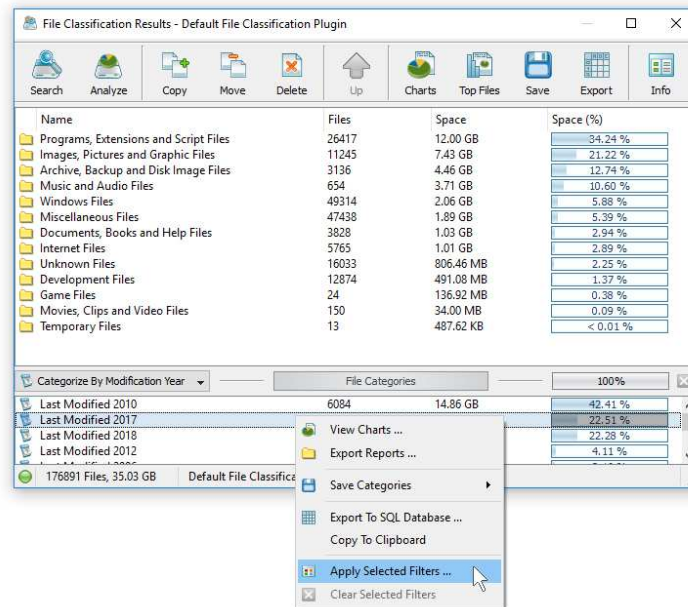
File Classification Results - Default File Classification Plugin

Search Analyze Copy Move Delete Up Charts Top Files Save Export Info

| Name | Files | Space | Space (%) |
|---|---|---|---|
| Programs, Extensions and Script Files | 26417 | 12.00 GB | 34.24 % |
| Images, Pictures and Graphic Files | 11245 | 7.43 GB | 21.22 % |
| Archive, Backup and Disk Image Files | 3136 | 4.46 GB | 12.74 % |
| Music and Audio Files | 654 | 3.71 GB | 10.60 % |
| Windows Files | 49314 | 2.06 GB | 5.88 % |
| Miscellaneous Files | 47438 | 1.89 GB | 5.39 % |
| Documents, Books and Help Files | 3828 | 1.03 GB | 2.94 % |
| Internet Files | 5765 | 1.01 GB | 2.89 % |
| Unknown Files | 16033 | 806.46 MB | 2.25 % |
| Development Files | 12874 | 491.08 MB | 1.37 % |
| Game Files | 24 | 136.92 MB | 0.38 % |
| Movies, Clips and Video Files | 150 | 34.00 MB | 0.09 % |
| Temporary Files | 13 | 487.62 KB | < 0.01 % |

Categorize By Modification Year File Categories 100%

| | | | |
|---|---|---|---|
| Last Modified 2010 | 6084 | 14.86 GB | 42.41 % |
| Last Modified 2017 | | | 22.51 % |
| Last Modified 2018 | | | 22.28 % |
| Last Modified 2012 | | | 4.11 % |

176891 Files, 35.03 GB Default File Classifica

View Charts ...
Export Reports ...
Save Categories
Export To SQL Database ...
Copy To Clipboard
Apply Selected Filters ...
Clear Selected Filters